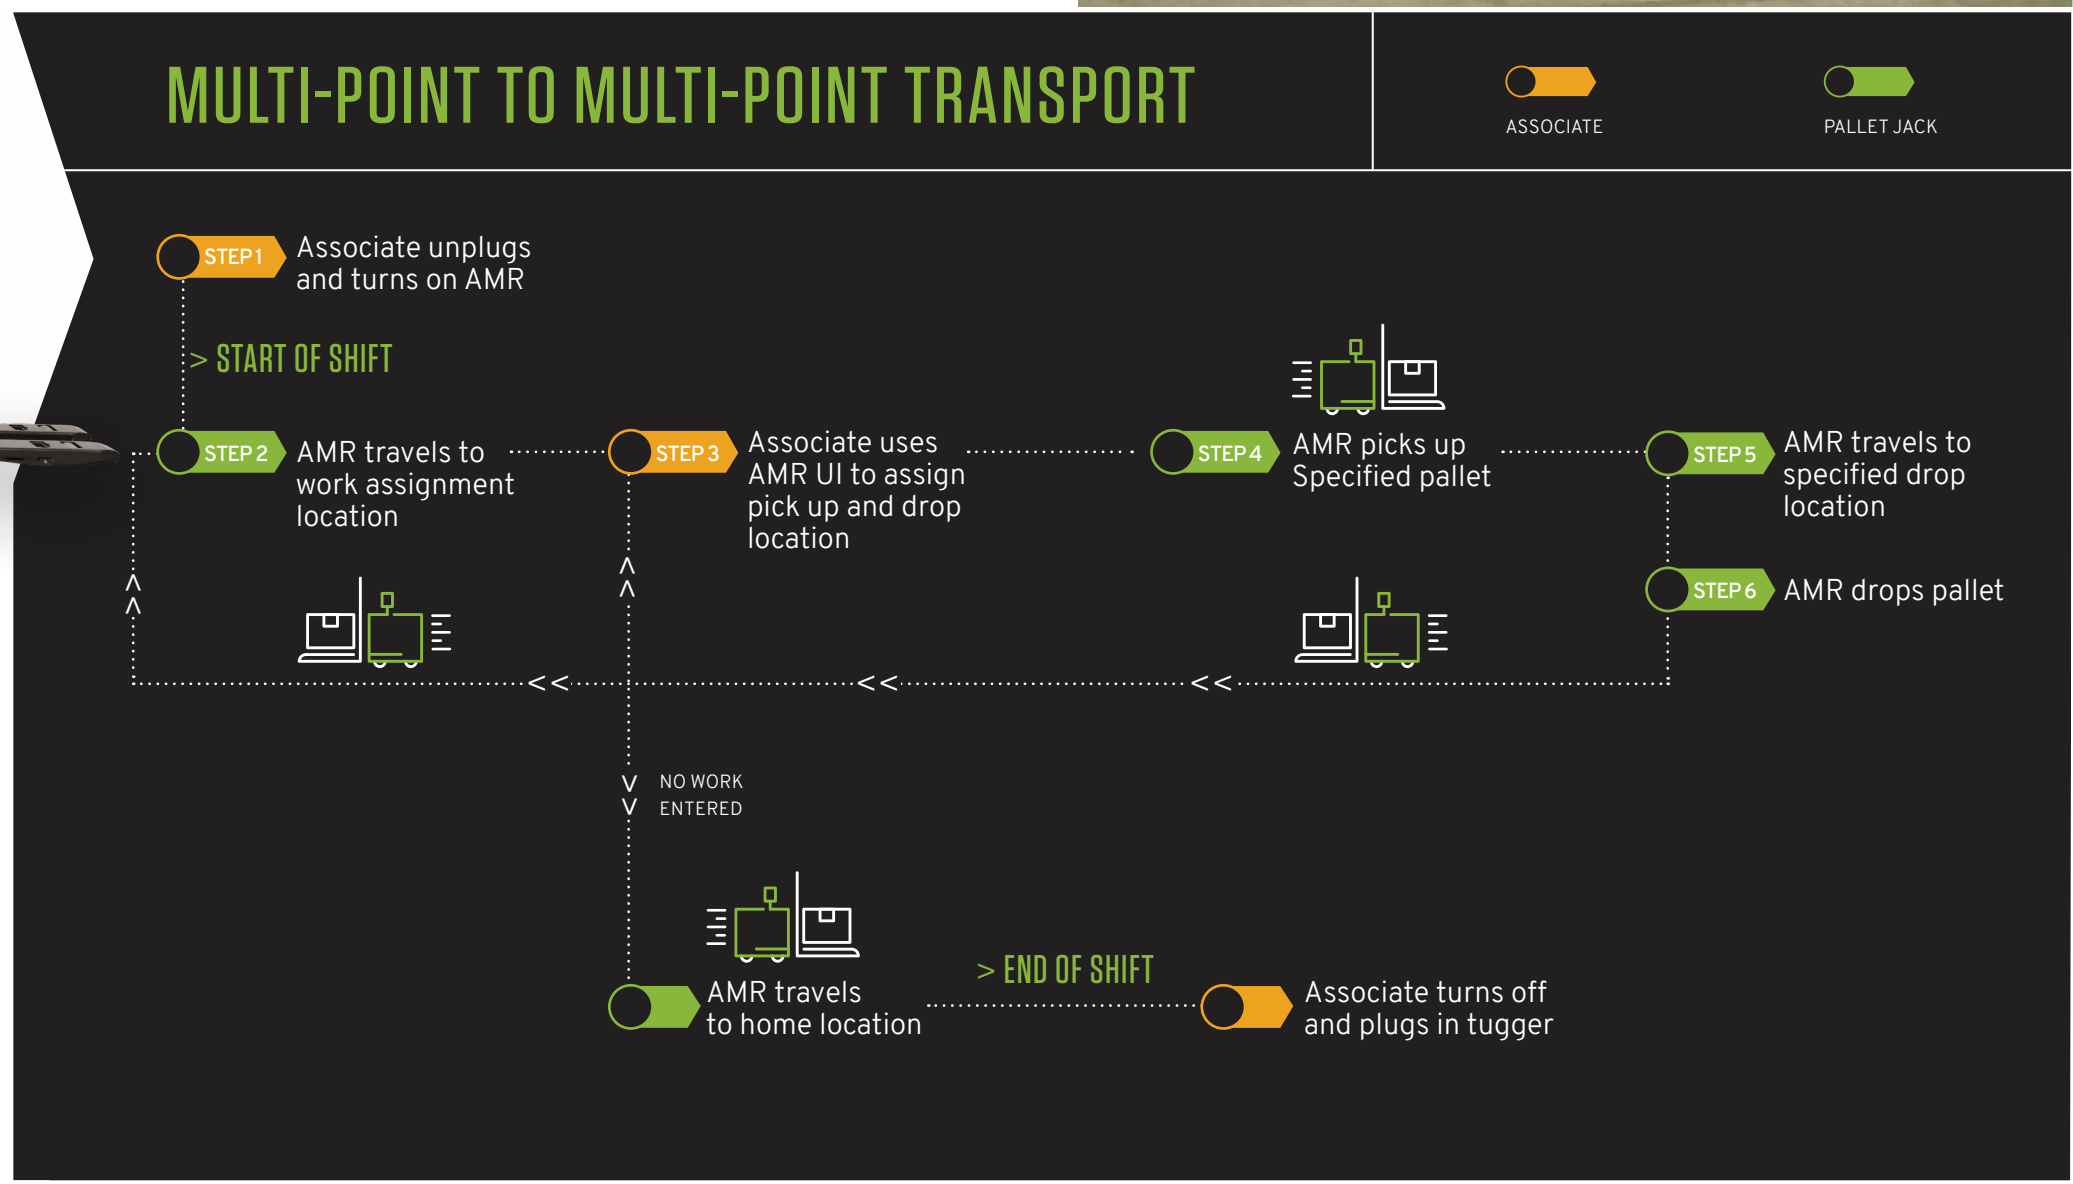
MULTI-POINT TO MULTI-POINT TRANSPORT

ASSOCIATE

PALLET JACK

STEP 1 Associate unplugs and turns on AMR

> START OF SHIFT

STEP 2 AMR travels to work assignment location

STEP 3 Associate uses AMR UI to assign pick up and drop location

STEP 4 AMR picks up Specified pallet

STEP 5 AMR travels to specified drop location

STEP 6 AMR drops pallet

NO WORK ENTERED

AMR travels to home location

> END OF SHIFT

Associate turns off and plugs in tugger